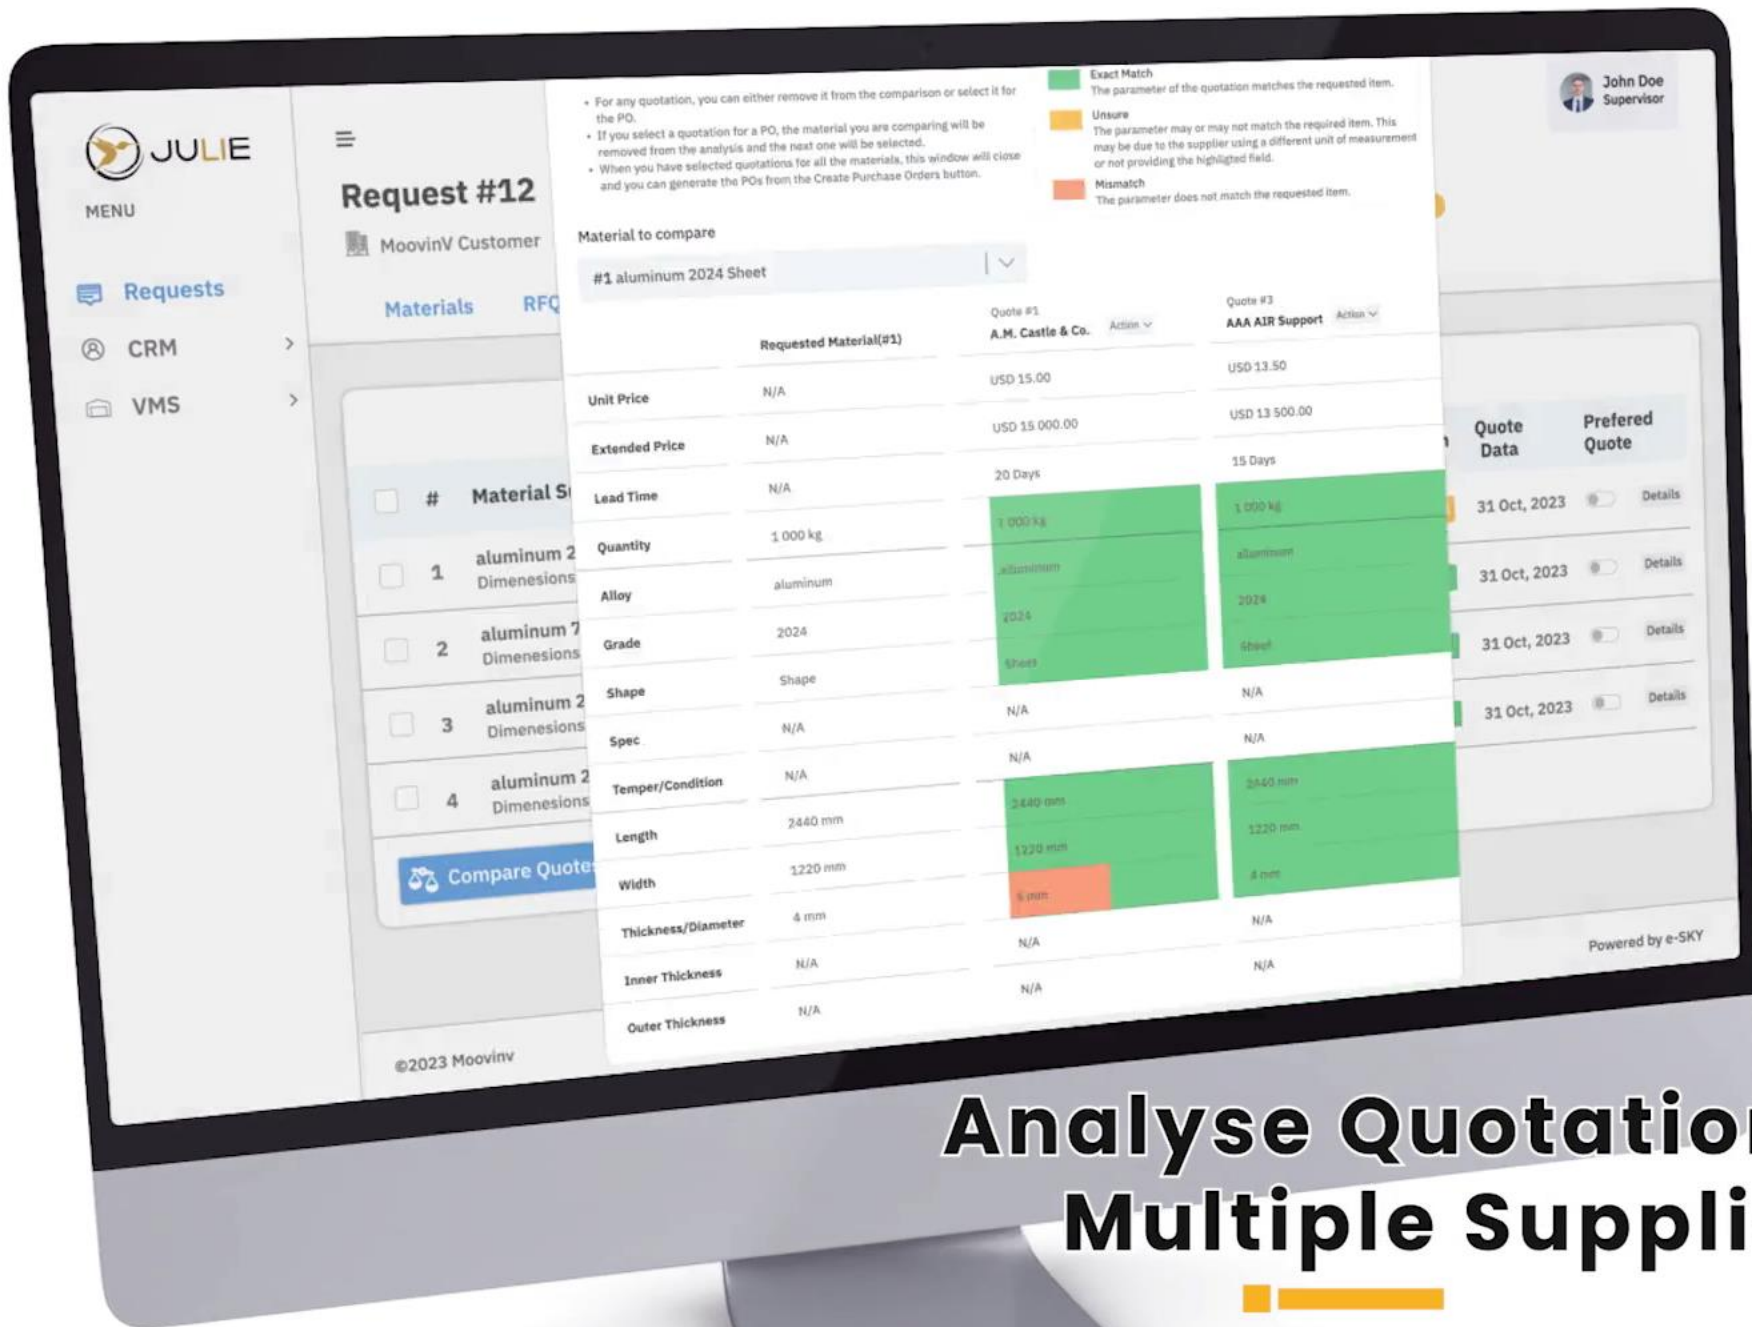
JULIE

MENU

Requests

CRM

VMS

Request #12

MoovinV Customer

Materials RFQ

# Material S

1 aluminum 2 Dimenesions

2 aluminum 7 Dimenesions

3 aluminum 2 Dimenesions

4 aluminum 2 Dimenesions

Compare Quote

©2023 Moovinv

• For any quotation, you can either remove it from the comparison or select it for the PO.
• If you select a quotation for a PO, the material you are comparing will be removed from the analysis and the next one will be selected.
• When you have selected quotations for all the materials, this window will close and you can generate the POs from the Create Purchase Orders button.

Exact Match
The parameter of the quotation matches the requested item.

Unsure
The parameter may or may not match the required item. This may be due to the supplier using a different unit of measurement or not providing the highlighted field.

Mismatch
The parameter does not match the requested item.

Material to compare

#1 aluminum 2024 Sheet

| | Requested Material(#1) | Quote #1 A.M. Castle & Co. Action | Quote #3 AAA AIR Support Action |
|---|---|---|---|
| Unit Price | N/A | USD 15.00 | USD 13.50 |
| Extended Price | N/A | USD 15 000.00 | USD 13 500.00 |
| Lead Time | N/A | 20 Days | 15 Days |
| Quantity | 1 000 kg | 1 000 kg | 1 000 kg |
| Alloy | aluminum | aluminum | aluminum |
| Grade | 2024 | 2024 | 2024 |
| Shape | Shape | Sheet | Sheet |
| Spec | N/A | N/A | N/A |
| Temper/Condition | N/A | N/A | N/A |
| Length | 2440 mm | 2440 mm | 2440 mm |
| Width | 1220 mm | 1220 mm | 1220 mm |
| Thickness/Diameter | 4 mm | 6 mm | 4 mm |
| Inner Thickness | N/A | N/A | N/A |
| Outer Thickness | N/A | N/A | N/A |

John Doe
Supervisor

Quote Data | Prefered Quote

31 Oct, 2023 Details
31 Oct, 2023 Details
31 Oct, 2023 Details
31 Oct, 2023 Details

Powered by e-SKY

Analyse Quotatio
Multiple Suppli